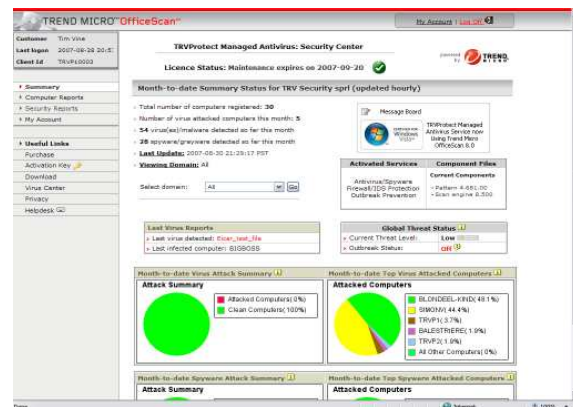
TREND MICRO™ OfficeScan™

My Account | Log Off

| Customer | Tim Vine |
|---|---|
| Last logon | 2007-08-28 20:5 |
| Client Id | TRVP10003 |

TRVProtect Managed Antivirus: Security Center

powered by TREND MICRO

Licence Status: Maintenance expires on 2007-09-20

Summary
Computer Reports
Security Reports
My Account

Useful Links
Purchase
Activation Key
Download
Virus Center
Privacy
Helpdesk

Month-to-date Summary Status for TRV Security sprl (updated hourly)

Total number of computers registered: 30
Number of virus attacked computers this month: 5
54 virus(es)/malware detected so far this month
28 spyware/grayware detected so far this month
Last Update: 2007-08-30 21:29:17 PST
Viewing Domain: All

Select domain: All Go

Message Board

TRVProtect Managed Antivirus Service now Using Trend Micro OfficeScan 8.0

| Activated Services | Component Files |
|---|---|
| Antivirus/Spyware Firewall/IDS Protection Outbreak Prevention | Current Components<br>Pattern 4.681.00<br>Scan engine 8.500 |

Last Virus Reports
Last virus detected: Eicar_test_file
Last infected computer: BIGBOSS

Global Threat Status
Current Threat Level: Low
Outbreak Status: Off

Month-to-date Virus Attack Summary
Attack Summary
Attacked Computers(0%)
Clean Computers(100%)

Month-to-date Top Virus Attacked Computers
Attacked Computers
BLONDEEL-KIND(49.1%)
SIMONV(44.4%)
TRVP1(3.7%)
BALESTRIERE(1.9%)
TRVP2(1.9%)
All Other Computers(0%)

Month-to-date Spyware Attack Summary
Attack Summary

Month-to-date Top Spyware Attacked Computers
Attacked Computers